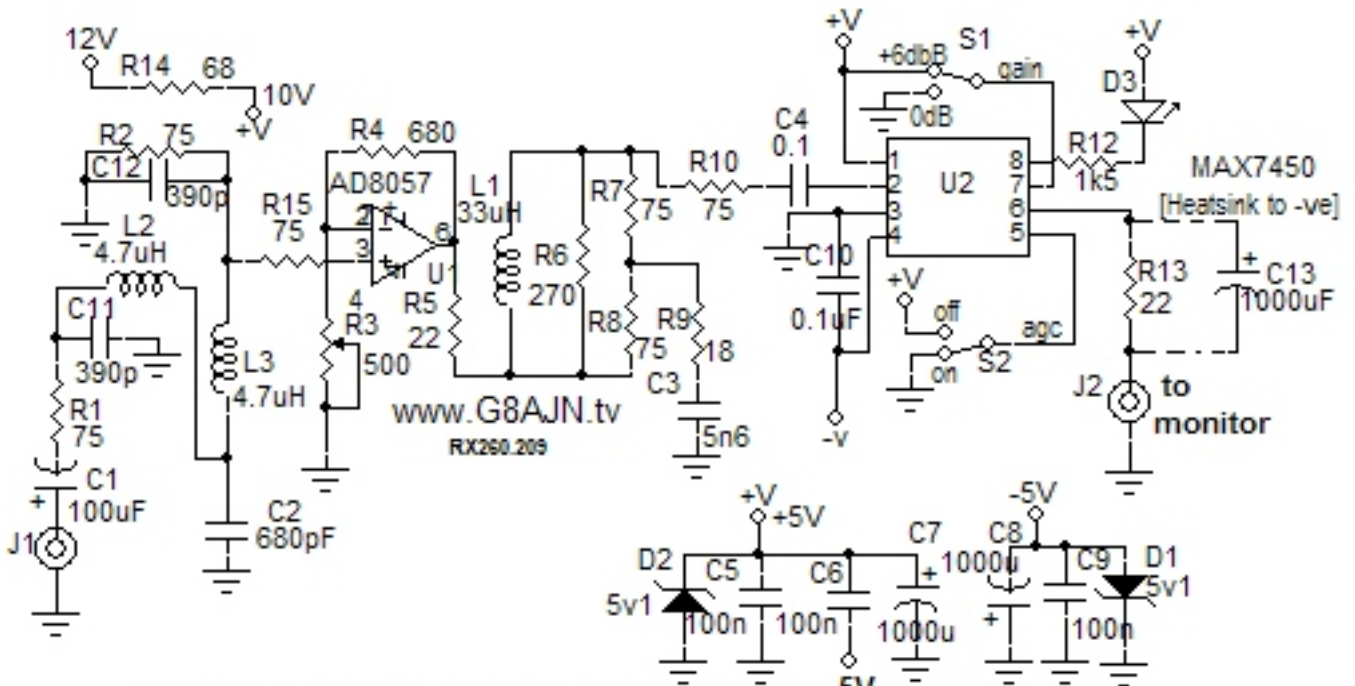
12V
R14 68
10V
+V
R2 75
C12
390p
R4 680
AD8057
R15
75
2
3
+
-
6
U1
4
L2
4.7uH
C11
390p
L3
4.7uH
R3
500
R5
22
L1
33uH
R6
270
R7
75
R8
75
R9
18
C3
5n6
R10
75
C4
0.1
C10
0.1uF
-v
+V
+6dbB
0dB
S1
gain
1
2
3
4
8
7
6
5
U2
R12
1k5
+V
D3
MAX7450
[Heatsink to -ve]
R13
22
C13
1000uF
+V
off
on
agc
S2
J2
to monitor
R1
75
C1
100uF
J1
C2
680pF
www.G8AJN.tv
RX260.209
+V
+5V
D2
5v1
C5
100n
C6
100n
C7
1000u
5V
-5V
C8
1000u
C9
100n
D1
5v1